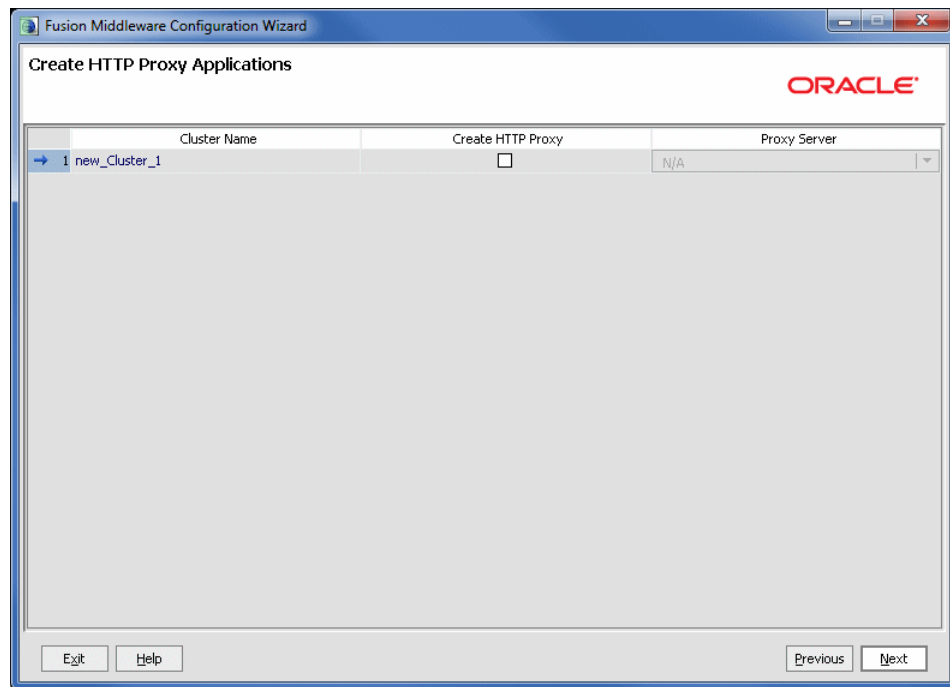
Fusion Middleware Configuration Wizard

Create HTTP Proxy Applications

ORACLE

| | Cluster Name | Create HTTP Proxy | Proxy Server |
|---|---|---|---|
| 1 | new_Cluster_1 | ☐ | N/A |

Exit Help Previous Next